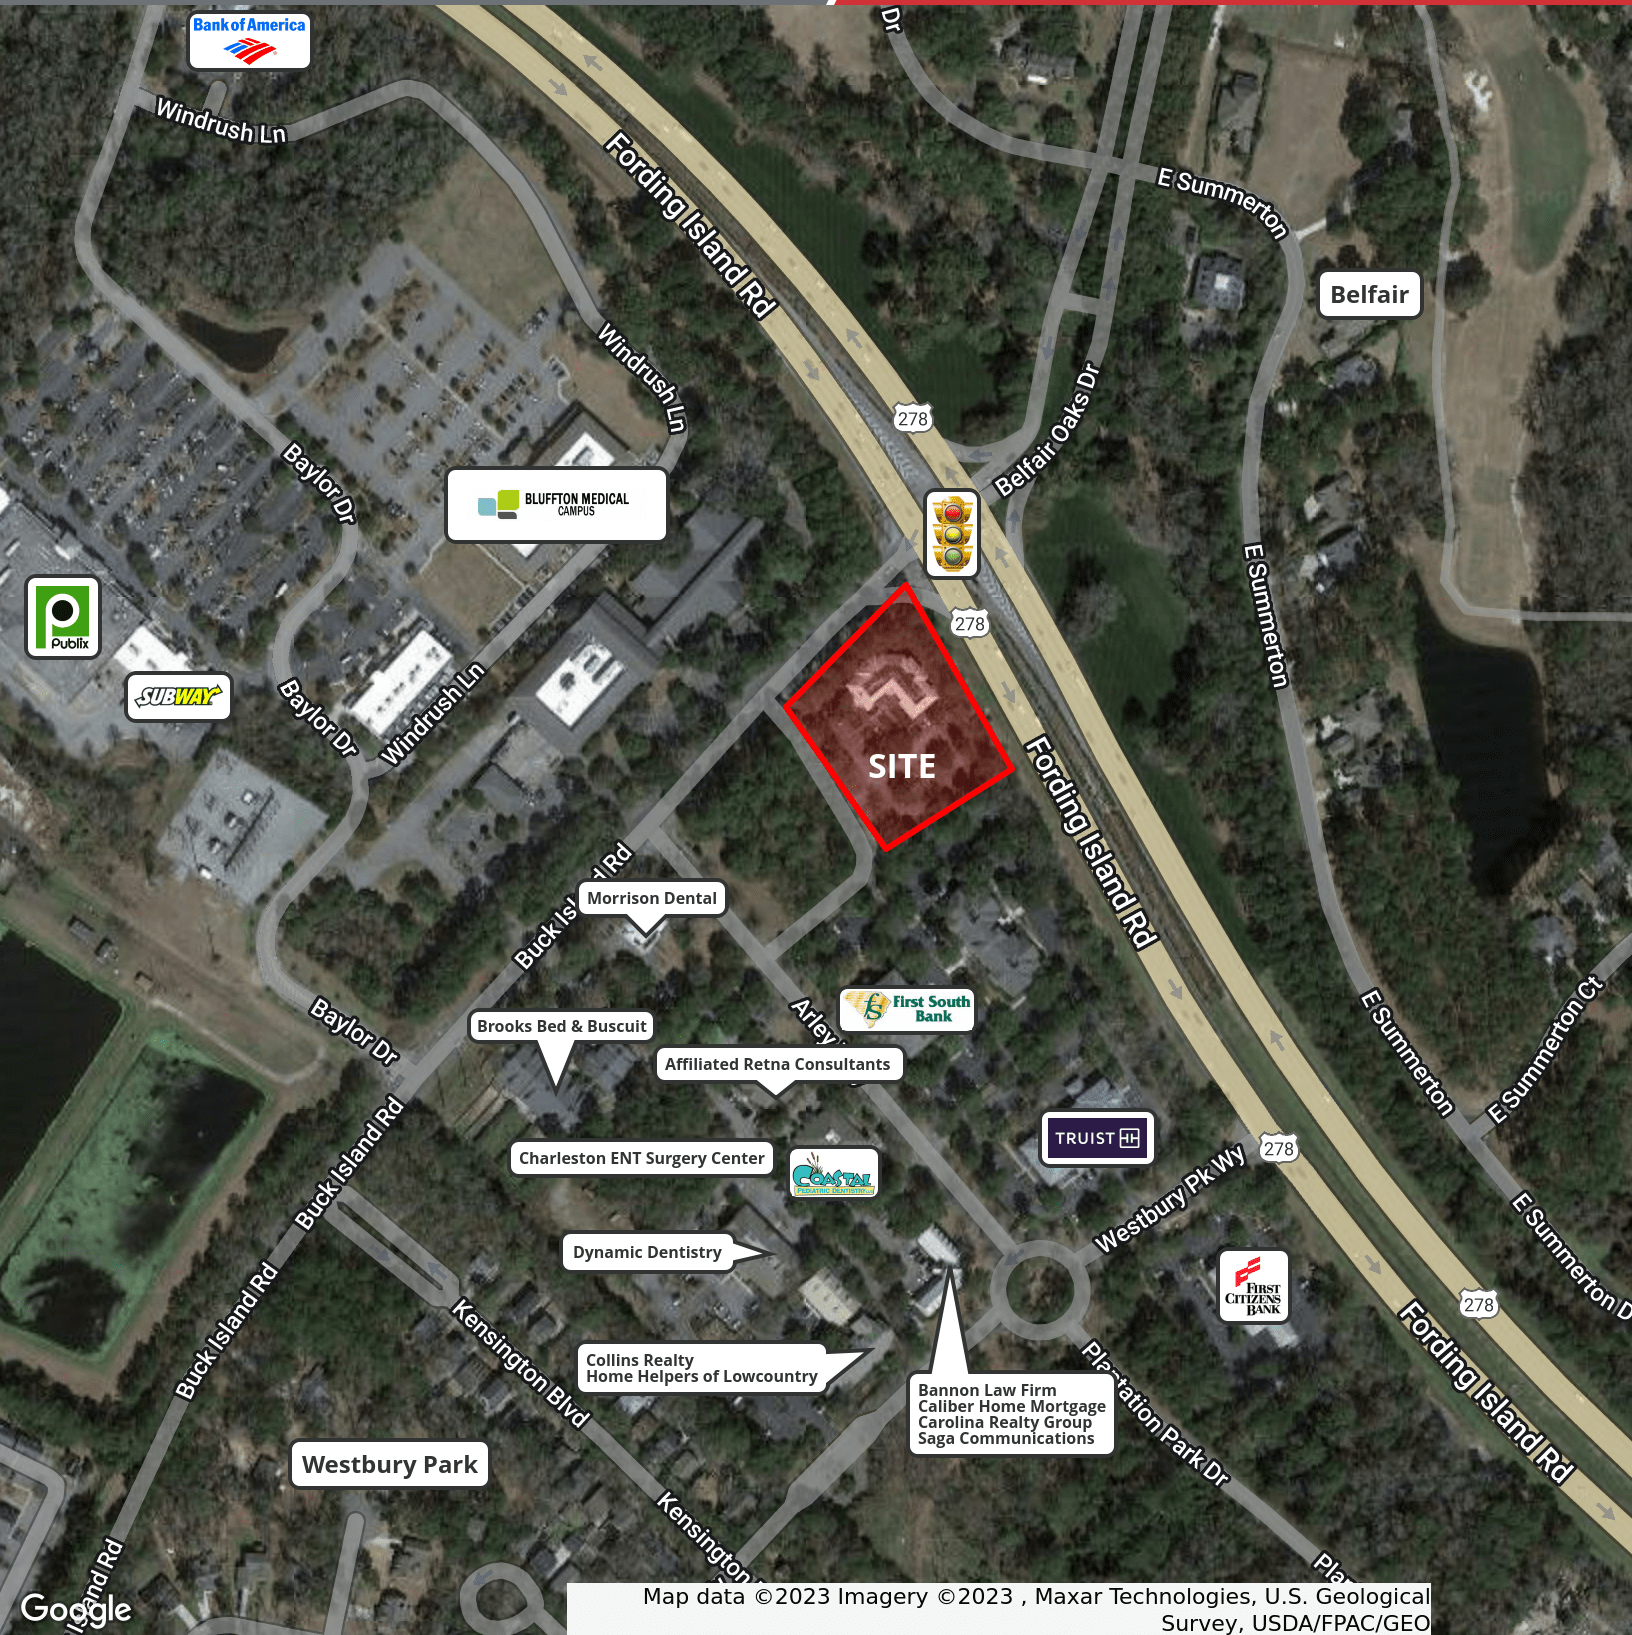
Bank of America

Windrush Ln

Fording Island Rd

Dr

E Summerton

Belfair

Windrush Ln

278

Belfair Oaks Dr

Baylor Dr

BLUFFTON MEDICAL CAMPUS

E Summerton

Publix

278

SUBWAY

Baylor Dr

Windrush Ln

SITE

Fording Island Rd

Buck Island Rd

Morrison Dental

Baylor Dr

First South Bank

Arley

Brooks Bed & Buscuit

Affiliated Retna Consultants

TRUIST

278

Westbury Pk Wy

Charleston ENT Surgery Center

Coastal

Buck Island Rd

E Summerton

E Summerton Ct

E Summerton D

Dynamic Dentistry

First Citizens Bank

278

Buck Island Rd

Kensington Blvd

Collins Realty
Home Helpers of Lowcountry

Bannon Law Firm
Caliber Home Mortgage
Carolina Realty Group
Saga Communications

Plantation Park Dr

Fording Island Rd

Westbury Park

Kensington

Pla

Island Rd

Google

Map data ©2023 Imagery ©2023 , Maxar Technologies, U.S. Geological Survey, USDA/FPAC/GEO